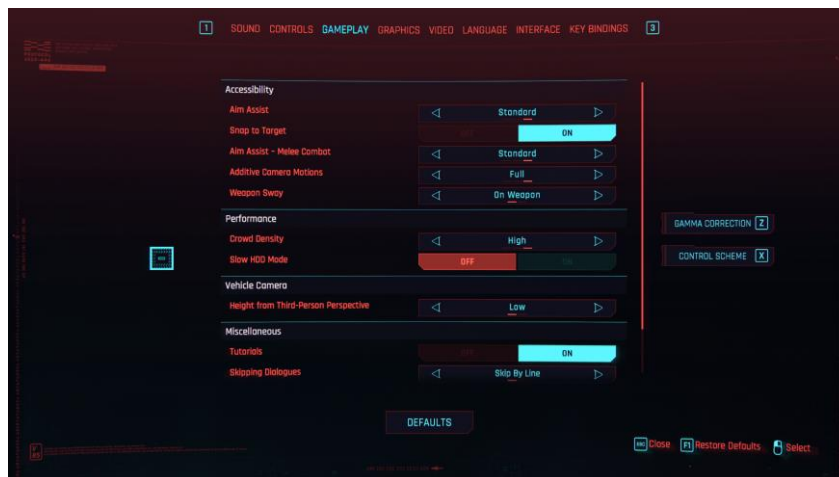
1 SOUND CONTROLS GAMEPLAY GRAPHICS VIDEO LANGUAGE INTERFACE KEY BINDINGS 3

Accessibility

Aim Assist ◁ Standard ▷

Snap to Target OFF ON

Aim Assist - Melee Combat ◁ Standard ▷

Additive Camera Motions ◁ Full ▷

Weapon Sway ◁ On Weapon ▷

Performance

Crowd Density ◁ High ▷

Slow HDD Mode OFF ON

Vehicle Camera

Height from Third-Person Perspective ◁ Low ▷

Miscellaneous

Tutorials OFF ON

Skipping Dialogues ◁ Skip By Line ▷

GAMMA CORRECTION Z

CONTROL SCHEME X

DEFAULTS

ESC Close F1 Restore Defaults Select